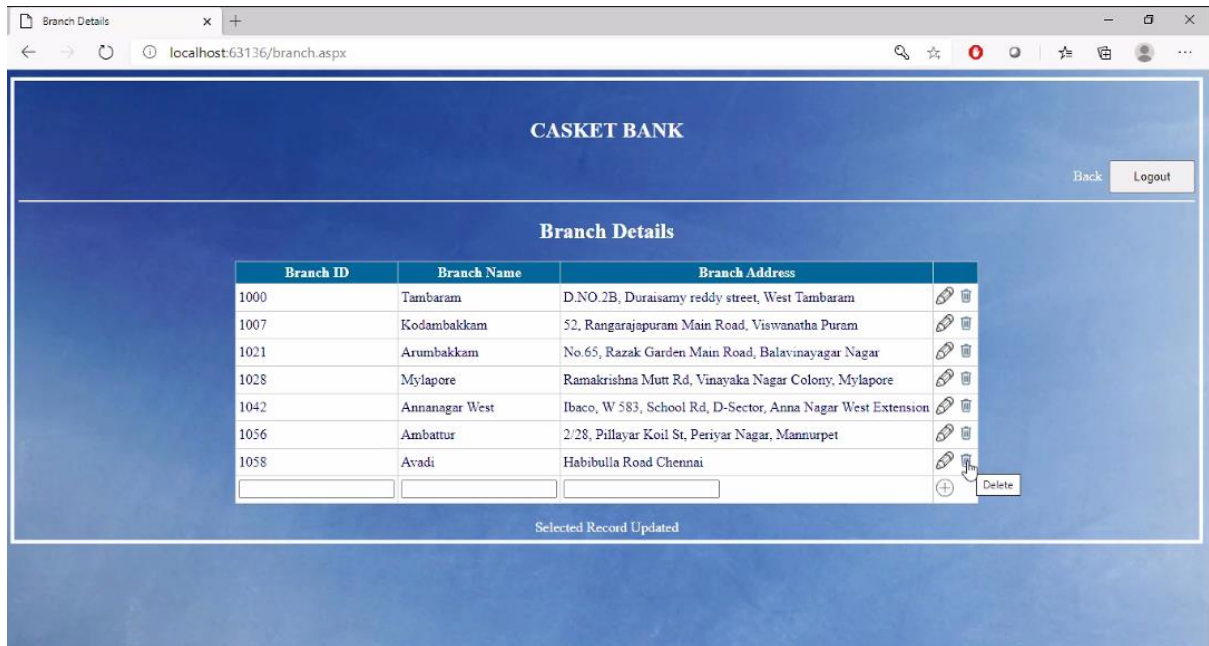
Branch Details

localhost:63136/branch.aspx

CASKET BANK

Back Logout

Branch Details

| Branch ID | Branch Name | Branch Address | |
|---|---|---|---|
| 1000 | Tambaram | D.NO.2B, Duraisamy reddy street, West Tambaram | |
| 1007 | Kodambakkam | 52, Rangarajapuram Main Road, Viswanatha Puram | |
| 1021 | Arumbakkam | No.65, Razak Garden Main Road, Balavinayagar Nagar | |
| 1028 | Mylapore | Ramakrishna Mutt Rd, Vinayaka Nagar Colony, Mylapore | |
| 1042 | Annanagar West | Ibaco, W 583, School Rd, D-Sector, Anna Nagar West Extension | |
| 1056 | Ambattur | 2/28, Pillayar Koil St, Periyar Nagar, Mannurpet | |
| 1058 | Avadi | Habibulla Road Chennai | Delete |

Selected Record Updated